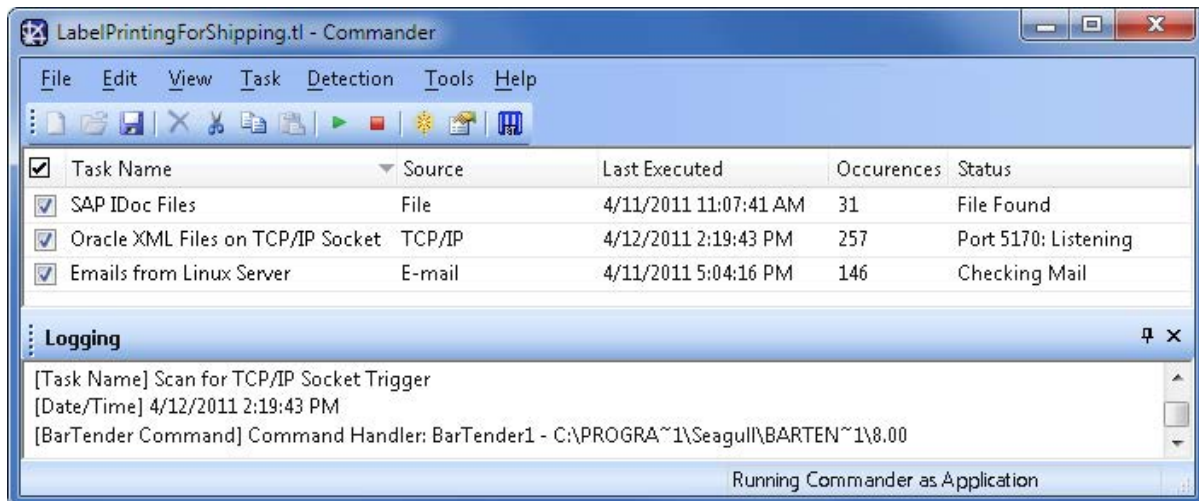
LabelPrintingForShipping.tl - Commander

File Edit View Task Detection Tools Help

| ☑ | Task Name | Source | Last Executed | Occurences | Status |
|---|---|---|---|---|---|
| ☑ | SAP IDoc Files | File | 4/11/2011 11:07:41 AM | 31 | File Found |
| ☑ | Oracle XML Files on TCP/IP Socket | TCP/IP | 4/12/2011 2:19:43 PM | 257 | Port 5170: Listening |
| ☑ | Emails from Linux Server | E-mail | 4/11/2011 5:04:16 PM | 146 | Checking Mail |

Logging

[Task Name] Scan for TCP/IP Socket Trigger
[Date/Time] 4/12/2011 2:19:43 PM
[BarTender Command] Command Handler: BarTender1 - C:\PROGRA~1\Seagull\BARTEN~1\8.00

Running Commander as Application